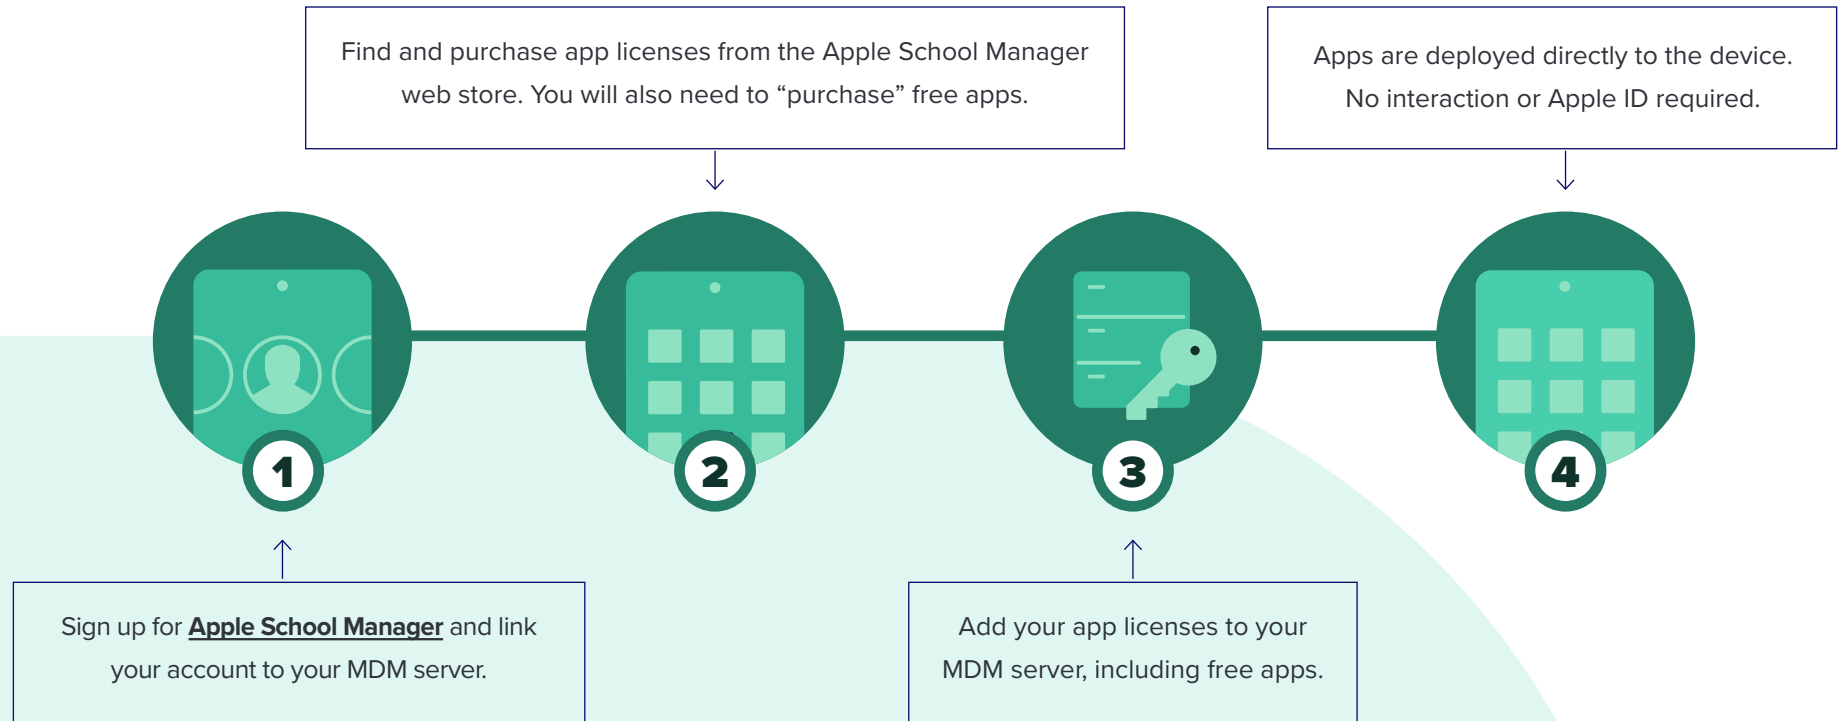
1

Sign up for Apple School Manager and link your account to your MDM server.

Find and purchase app licenses from the Apple School Manager web store. You will also need to “purchase” free apps.

2

3

Add your app licenses to your MDM server, including free apps.

Apps are deployed directly to the device. No interaction or Apple ID required.

4